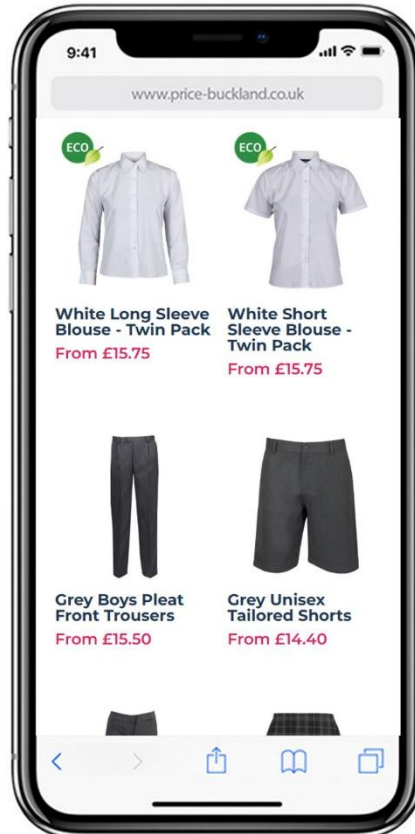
9:41

www.price-buckland.co.uk

ECO

White Long Sleeve Blouse - Twin Pack
From £15.75

ECO

White Short Sleeve Blouse - Twin Pack
From £15.75

Grey Boys Pleat Front Trousers
From £15.50

Grey Unisex Tailored Shorts
From £14.40